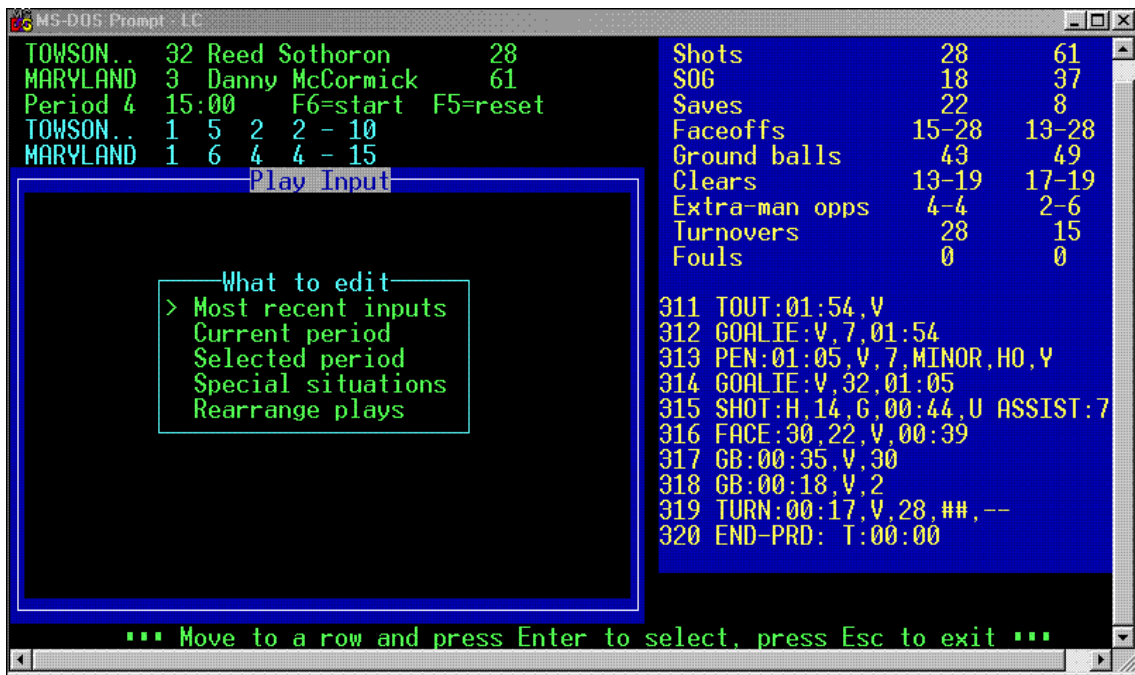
MS-DOS Prompt - LC

TOWSON.. 32 Reed Sothoron 28
MARYLAND 3 Danny McCormick 61
Period 4 15:00 F6=start F5=reset
TOWSON.. 1 5 2 2 - 10
MARYLAND 1 6 4 4 - 15

| | | |
|---|---|---|
| Shots | 28 | 61 |
| SOG | 18 | 37 |
| Saves | 22 | 8 |
| Faceoffs | 15-28 | 13-28 |
| Ground balls | 43 | 49 |
| Clears | 13-19 | 17-19 |
| Extra-man opps | 4-4 | 2-6 |
| Turnovers | 28 | 15 |
| Fouls | 0 | 0 |

Play Input

What to edit
> Most recent inputs
Current period
Selected period
Special situations
Rearrange plays

311 TOUT:01:54,V
312 GOALIE:V,7,01:54
313 PEN:01:05,V,7,MINOR,HO,Y
314 GOALIE:V,32,01:05
315 SHOT:H,14,G,00:44,U ASSIST:7
316 FACE:30,22,V,00:39
317 GB:00:35,V,30
318 GB:00:18,V,2
319 TURN:00:17,V,28,##,--
320 END-PRD: T:00:00

▪▪▪ Move to a row and press Enter to select, press Esc to exit ▪▪▪